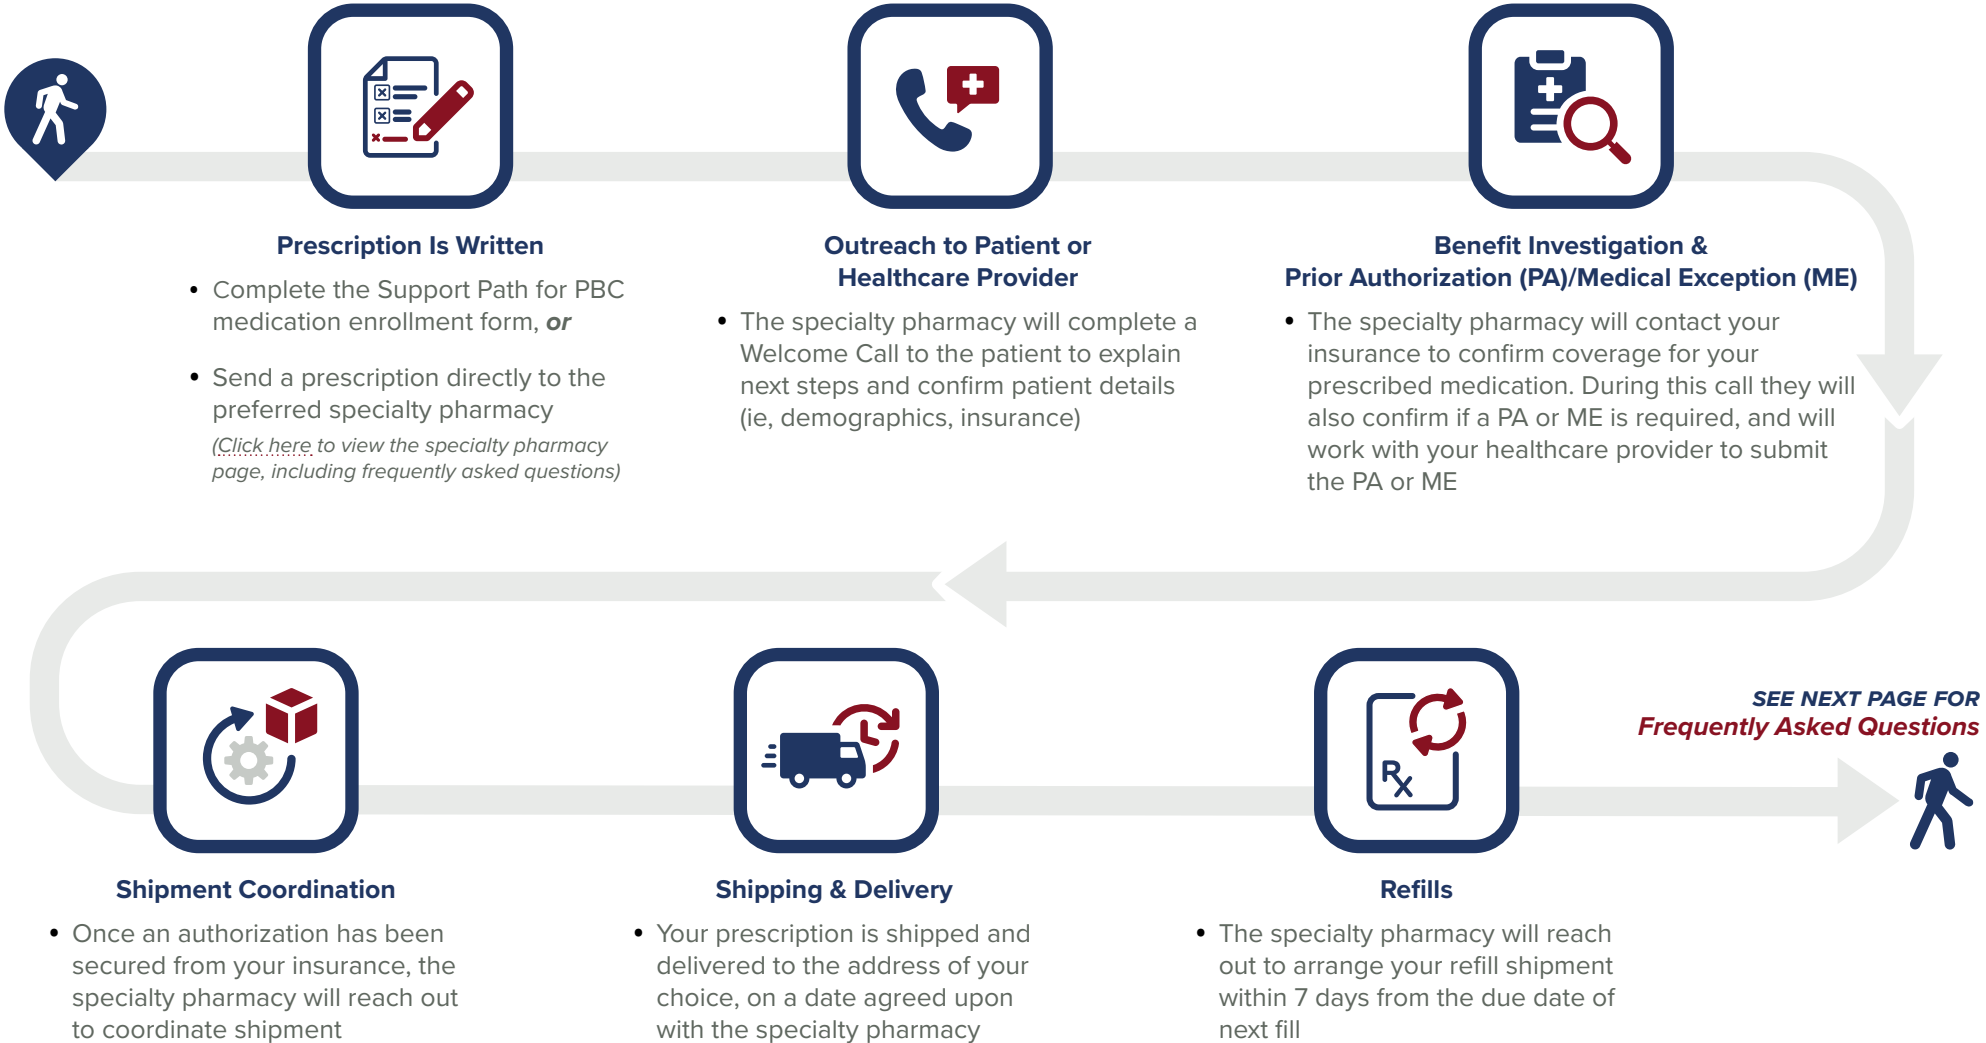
Prescription Is Written

- Complete the Support Path for PBC medication enrollment form, *or*
- Send a prescription directly to the preferred specialty pharmacy

*(Click here to view the specialty pharmacy page, including frequently asked questions)*

Outreach to Patient or Healthcare Provider

- The specialty pharmacy will complete a Welcome Call to the patient to explain next steps and confirm patient details (ie, demographics, insurance)

Benefit Investigation & Prior Authorization (PA)/Medical Exception (ME)

- The specialty pharmacy will contact your insurance to confirm coverage for your prescribed medication. During this call they will also confirm if a PA or ME is required, and will work with your healthcare provider to submit the PA or ME

Shipment Coordination

- Once an authorization has been secured from your insurance, the specialty pharmacy will reach out to coordinate shipment

Shipping & Delivery

- Your prescription is shipped and delivered to the address of your choice, on a date agreed upon with the specialty pharmacy

Refills

- The specialty pharmacy will reach out to arrange your refill shipment within 7 days from the due date of next fill

SEE NEXT PAGE FOR
Frequently Asked Questions